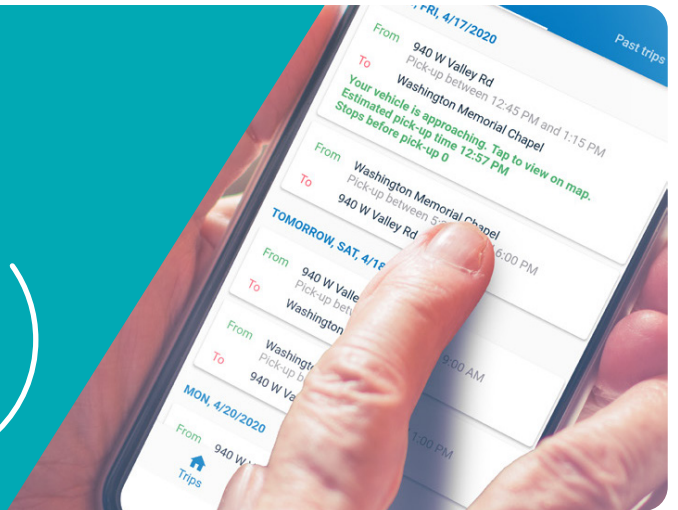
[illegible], FRI, 4/17/2020

Past trips

From 940 W Valley Rd
Pick-up between 12:45 PM and 1:15 PM
To Washington Memorial Chapel

Your vehicle is approaching. Tap to view on map.
Estimated pick-up time 12:57 PM
Stops before pick-up 0

From Washington Memorial Chapel
Pick-up between 5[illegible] 6:00 PM
To 940 W Valley Rd

TOMORROW, SAT, 4/18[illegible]

From 940 W Valle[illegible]
Pick-up betw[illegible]
To Washington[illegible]

From Washingt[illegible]
Pick-up be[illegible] 9:00 AM
To 940 W Va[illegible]

MON, 4/20/2020

From 940 W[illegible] 1:00 PM

Trips